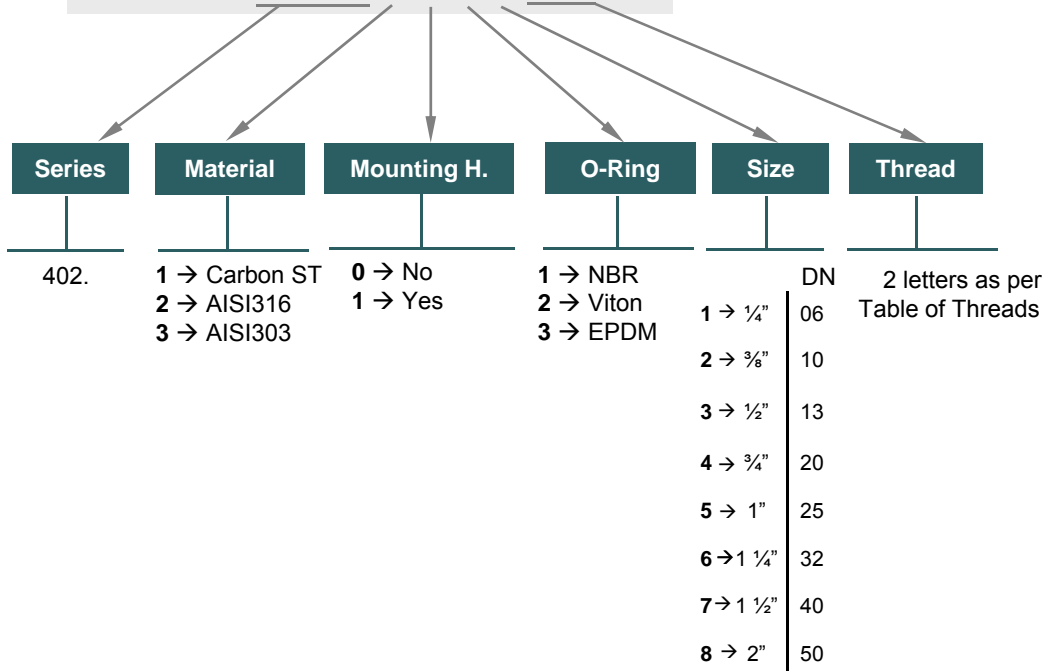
Series

402.

Material

**1** → Carbon ST
**2** → AISI316
**3** → AISI303

Mounting H.

**0** → No
**1** → Yes

O-Ring

**1** → NBR
**2** → Viton
**3** → EPDM

Size

| | DN |
|---|---|
| **1** → ¼" | 06 |
| **2** → ⅜" | 10 |
| **3** → ½" | 13 |
| **4** → ¾" | 20 |
| **5** → 1" | 25 |
| **6** → 1 ¼" | 32 |
| **7** → 1 ½" | 40 |
| **8** → 2" | 50 |

Thread

2 letters as per Table of Threads